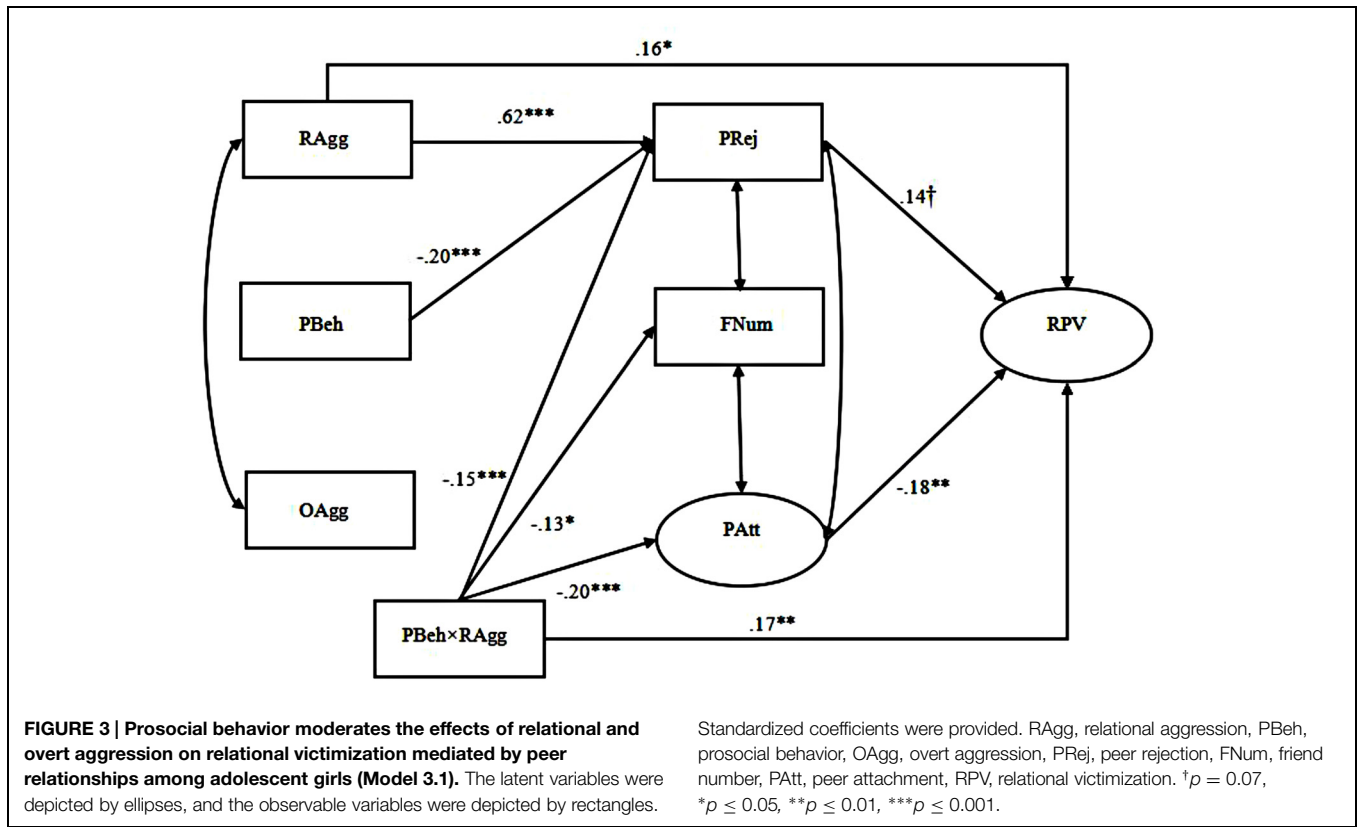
.16*

RAgg

.62***

PRej

.14†

-.20***

PBeh

FNum

RPV

-.15***

OAgg

-.13*

PAtt

-.18**

-.20***

PBeh×RAgg

.17**

**FIGURE 3 | Prosocial behavior moderates the effects of relational and overt aggression on relational victimization mediated by peer relationships among adolescent girls (Model 3.1).** The latent variables were depicted by ellipses, and the observable variables were depicted by rectangles. Standardized coefficients were provided. RAgg, relational aggression, PBeh, prosocial behavior, OAgg, overt aggression, PRej, peer rejection, FNum, friend number, PAtt, peer attachment, RPV, relational victimization. $^{\dagger}p = 0.07$, $^{*}p \leq 0.05$, $^{**}p \leq 0.01$, $^{***}p \leq 0.001$.